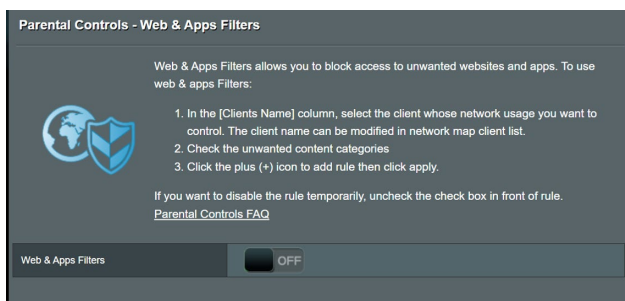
Parental Controls - Web & Apps Filters

Web & Apps Filters allows you to block access to unwanted websites and apps. To use web & apps Filters:

1. In the [Clients Name] column, select the client whose network usage you want to control. The client name can be modified in network map client list.
2. Check the unwanted content categories
3. Click the plus (+) icon to add rule then click apply.

If you want to disable the rule temporarily, uncheck the check box in front of rule.
Parental Controls FAQ

Web & Apps Filters OFF